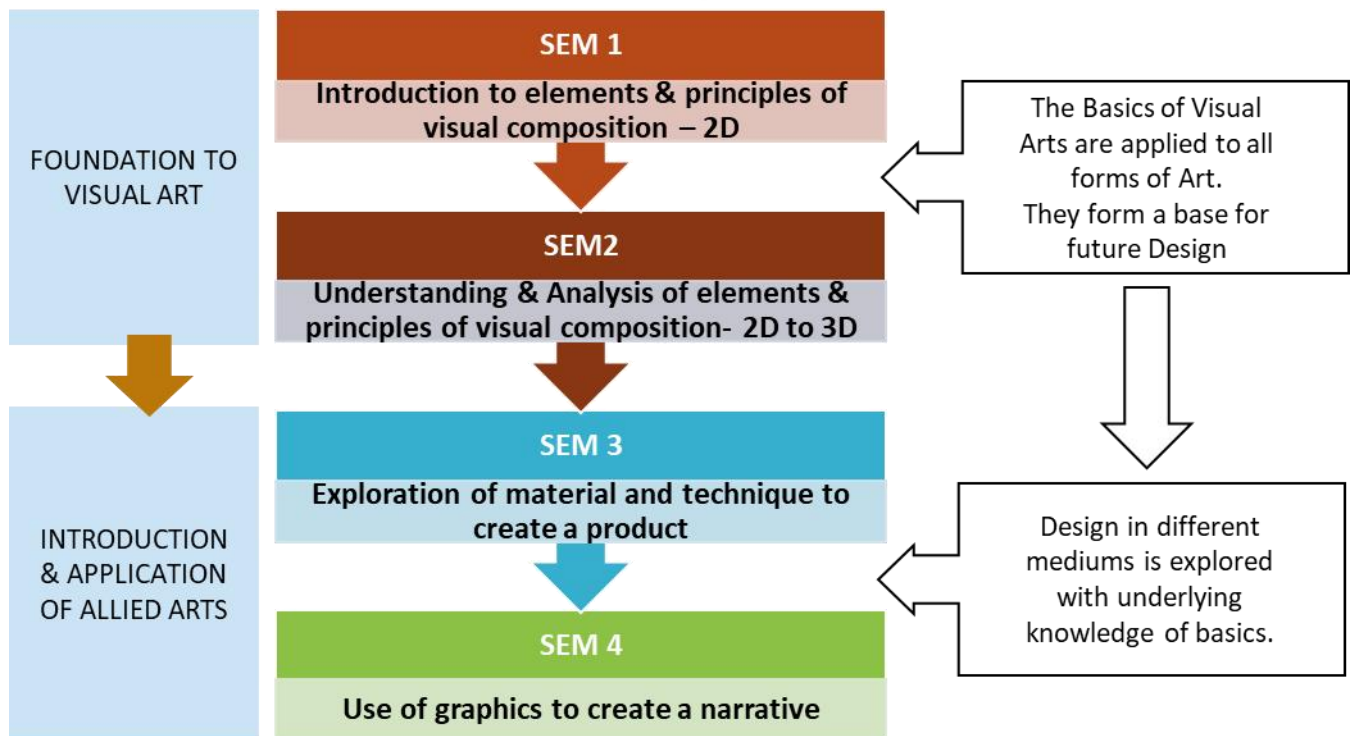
FOUNDATION TO VISUAL ART

SEM 1

Introduction to elements & principles of visual composition – 2D

SEM2

Understanding & Analysis of elements & principles of visual composition- 2D to 3D

The Basics of Visual Arts are applied to all forms of Art. They form a base for future Design

INTRODUCTION & APPLICATION OF ALLIED ARTS

SEM 3

Exploration of material and technique to create a product

SEM 4

Use of graphics to create a narrative

Design in different mediums is explored with underlying knowledge of basics.